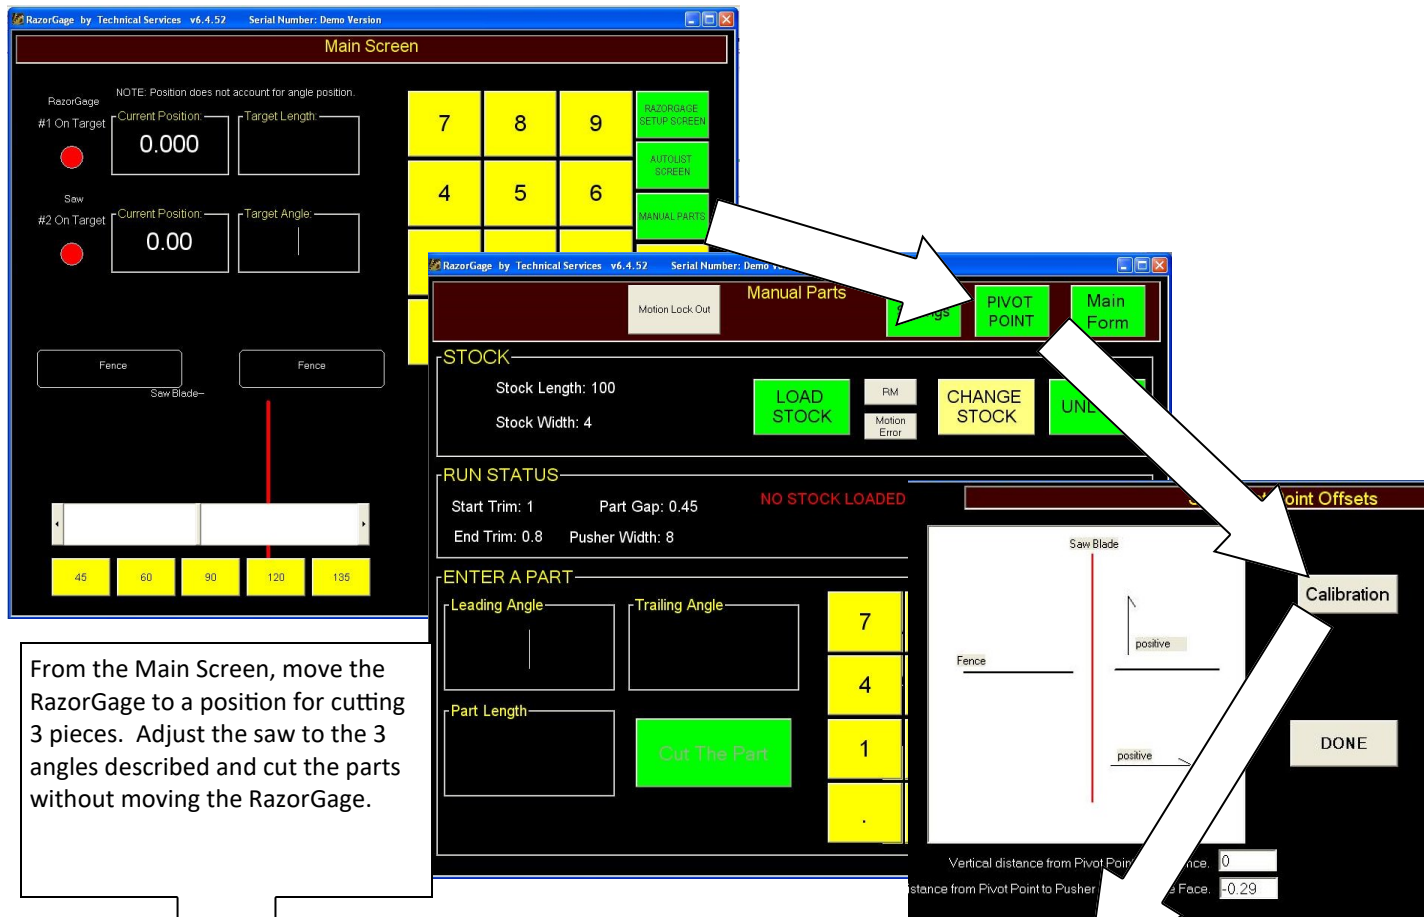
RazorGage by Technical Services v6.4.52 Serial Number: Demo Version

Main Screen

NOTE: Position does not account for angle position.

RazorGage
#1 On Target

Current Position:
0.000

Target Length:

Saw
#2 On Target

Current Position:
0.00

Target Angle:

7 8 9
4 5 6

RAZORGAGE SETUP SCREEN
AUTOLIST SCREEN
MANUAL PARTS

Fence
Fence
Saw Blade

45 60 90 120 135

From the Main Screen, move the RazorGage to a position for cutting 3 pieces. Adjust the saw to the 3 angles described and cut the parts without moving the RazorGage.

RazorGage by Technical Services v6.4.52 Serial Number: Demo V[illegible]

Motion Lock Out

Manual Parts

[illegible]ngs

PIVOT POINT

Main Form

STOCK

Stock Length: 100

Stock Width: 4

LOAD STOCK

RM

Motion Error

CHANGE STOCK

UNL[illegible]

RUN STATUS

Start Trim: 1

Part Gap: 0.45

NO STOCK LOADED

End Trim: 0.8

Pusher Width: 8

ENTER A PART

Leading Angle

Trailing Angle

Part Length

Cut The Part

7
4
1
.

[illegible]oint Offsets

Saw Blade

Fence

positive

positive

Calibration

DONE

Vertical distance from Pivot Poin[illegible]nce. 0

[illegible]istance from Pivot Point to Pusher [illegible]e Face. -0.29